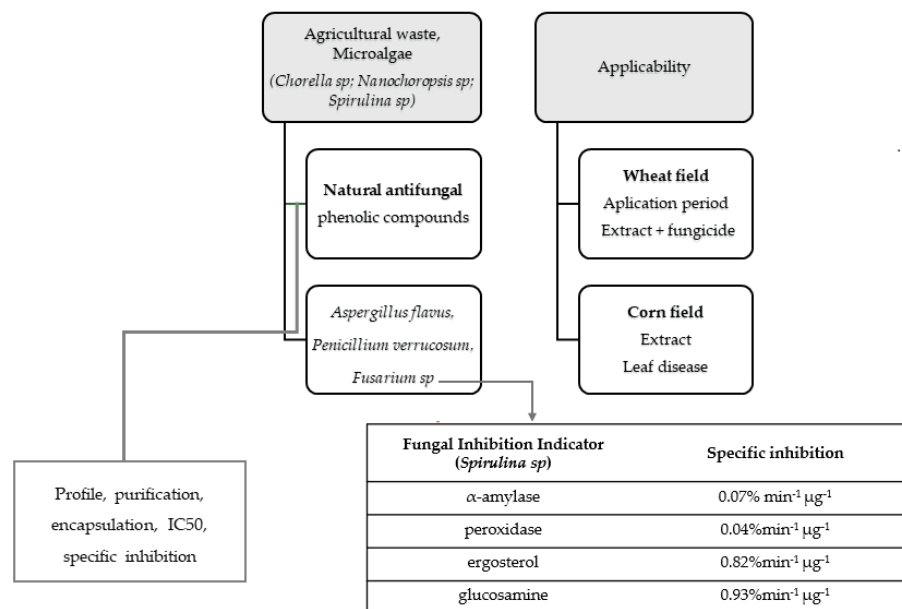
Agricultural waste, Microalgae
(Chorella sp; Nanochoropsis sp; Spirulina sp)

Natural antifungal
phenolic compounds

Aspergillus flavus, Penicillium verrucosum, Fusarium sp

Applicability

Wheat field
Aplication period
Extract + fungicide

Corn field
Extract
Leaf disease

Profile, purification, encapsulation, IC50, specific inhibition

| Fungal Inhibition Indicator (Spirulina sp) | Specific inhibition |
|---|---|
| α-amylase | 0.07% $min^{-1}$ $\mu g^{-1}$ |
| peroxidase | 0.04%$min^{-1}$ $\mu g^{-1}$ |
| ergosterol | 0.82%$min^{-1}$ $\mu g^{-1}$ |
| glucosamine | 0.93%$min^{-1}$ $\mu g^{-1}$ |